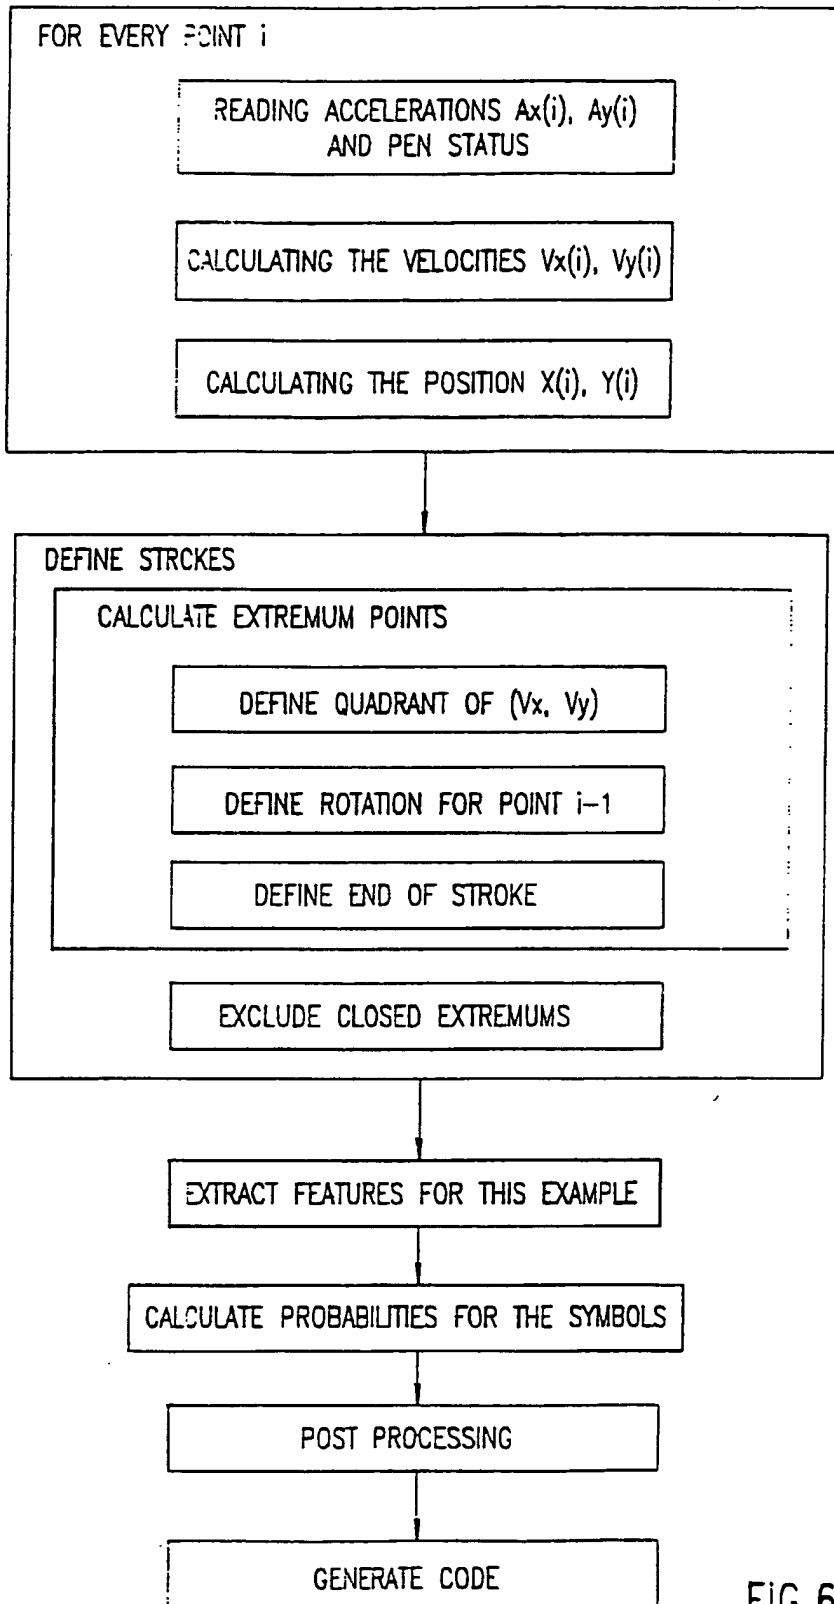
FOR EVERY POINT i

READING ACCELERATIONS Ax(i), Ay(i) AND PEN STATUS

CALCULATING THE VELOCITIES Vx(i), Vy(i)

CALCULATING THE POSITION X(i), Y(i)

DEFINE STRCKES

CALCULATE EXTREMUM POINTS

DEFINE QUADRANT OF (Vx, Vy)

DEFINE ROTATION FOR POINT i−1

DEFINE END OF STROKE

EXCLUDE CLOSED EXTREMUMS

EXTRACT FEATURES FOR THIS EXAMPLE

CALCULATE PROBABILITIES FOR THE SYMBOLS

POST PROCESSING

GENERATE CODE

FIG 6